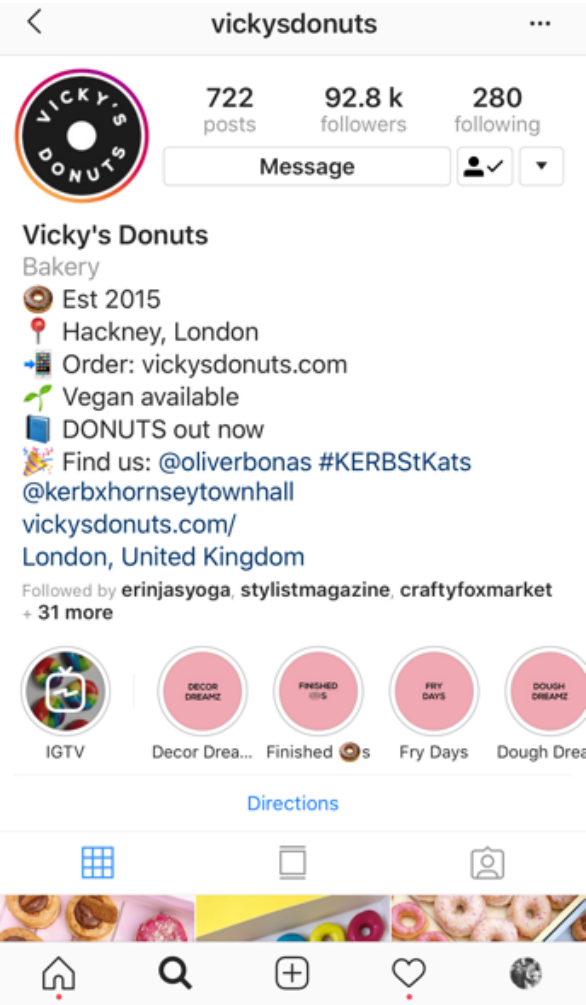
vickysdonuts

VICKY'S DONUTS

722 posts
92.8 k followers
280 following

Message

Vicky's Donuts
Bakery
🍩 Est 2015
📍 Hackney, London
📲 Order: vickysdonuts.com
🌱 Vegan available
📘 DONUTS out now
🎉 Find us: @oliverbonas #KERBStKats @kerbxhornseytownhall
vickysdonuts.com/
London, United Kingdom

Followed by erinjasyoga, stylistmagazine, craftyfoxmarket + 31 more

IGTV
DECOR DREAMZ
Decor Drea...
FINISHED 🍩S
Finished 🍩s
FRY DAYS
Fry Days
DOUGH DREAMZ
Dough Drea

Directions